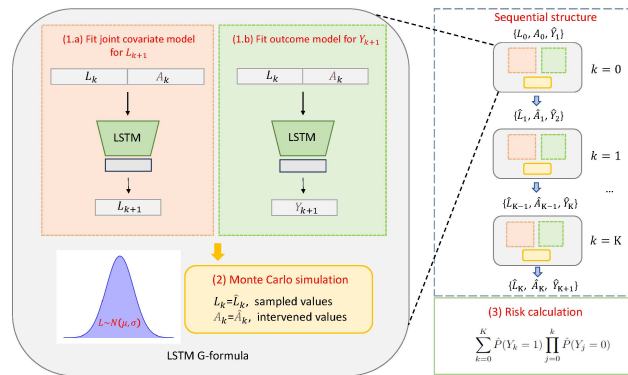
(1.a) Fit joint covariate model for $L_{k+1}$

$L_k$ $A_k$

LSTM

$L_{k+1}$

(1.b) Fit outcome model for $Y_{k+1}$

$L_k$ $A_k$

LSTM

$Y_{k+1}$

$L \sim N(\mu, \sigma)$

(2) Monte Carlo simulation

$L_k = \hat{L}_k$, sampled values
$A_k = \hat{A}_k$, intervened values

LSTM G-formula

Sequential structure

$\{L_0, A_0, \hat{Y}_1\}$

$k = 0$

$\{\hat{L}_1, \hat{A}_1, \hat{Y}_2\}$

$k = 1$

...

$\{\hat{L}_{K-1}, \hat{A}_{K-1}, \hat{Y}_K\}$

$k = K$

$\{\hat{L}_K, \hat{A}_K, \hat{Y}_{K+1}\}$

(3) Risk calculation

$\sum_{k=0}^{K} \hat{P}(Y_k = 1) \prod_{j=0}^{k} \hat{P}(Y_j = 0)$